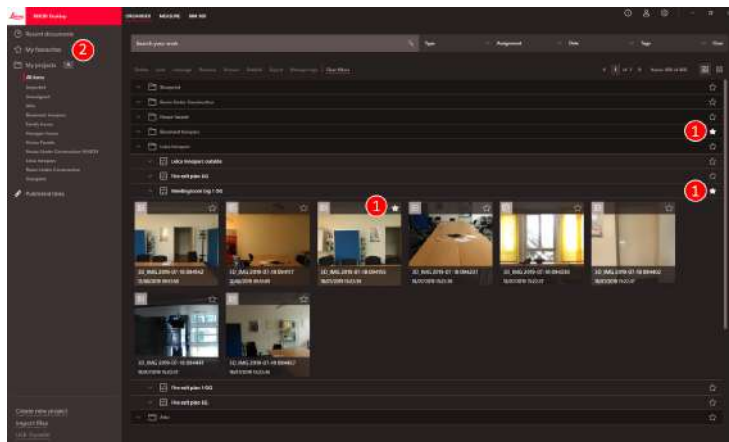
MS60 Desktop

Recent documents
My favourites
2
My projects
All items

Search your work

Type
Assignment
Date
Tags

Clear filters

1
1
Leica Imagers suitable
Fire exit plan EG
Wendlingstraße Ing 1 OG
1
1

Fire exit plan 1 OG
Fire exit plan EG

Published links

Create new project
Import files
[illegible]